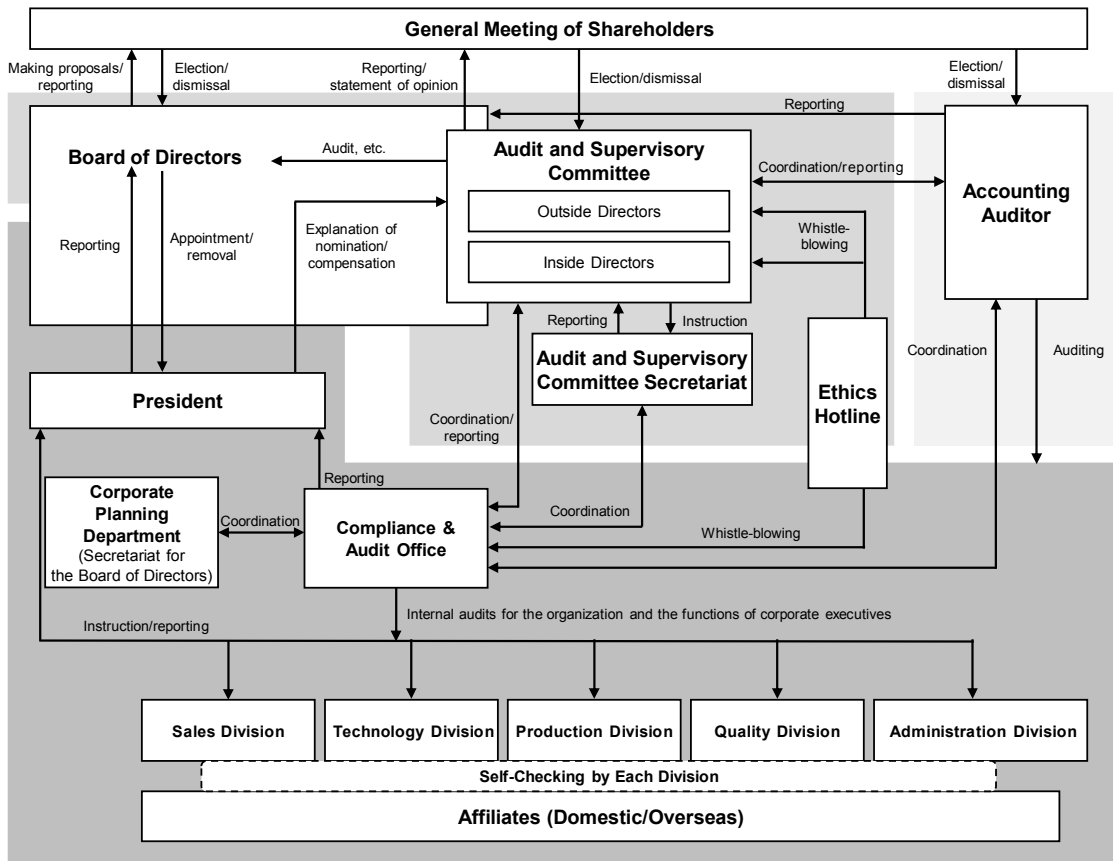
General Meeting of Shareholders

Making proposals/ reporting

Election/ dismissal

Reporting/ statement of opinion

Election/dismissal

Election/ dismissal

Reporting

Board of Directors

Audit, etc.

Audit and Supervisory Committee

Coordination/reporting

Accounting Auditor

Outside Directors

Inside Directors

Whistle-blowing

Reporting

Appointment/ removal

Explanation of nomination/ compensation

Reporting

Instruction

Audit and Supervisory Committee Secretariat

Ethics Hotline

Coordination

Auditing

President

Coordination/ reporting

Reporting

Corporate Planning Department (Secretariat for the Board of Directors)

Coordination

Compliance & Audit Office

Coordination

Whistle-blowing

Internal audits for the organization and the functions of corporate executives

Instruction/reporting

Sales Division

Technology Division

Production Division

Quality Division

Administration Division

Self-Checking by Each Division

Affiliates (Domestic/Overseas)